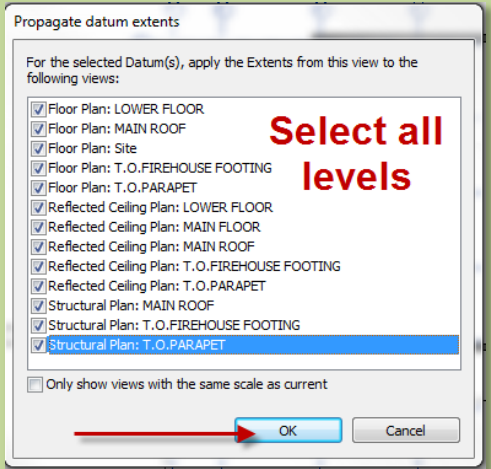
Propagate datum extents

For the selected Datum(s), apply the Extents from this view to the following views:

Floor Plan: LOWER FLOOR
Floor Plan: MAIN ROOF
Floor Plan: Site
Floor Plan: T.O.FIREHOUSE FOOTING
Floor Plan: T.O.PARAPET
Reflected Ceiling Plan: LOWER FLOOR
Reflected Ceiling Plan: MAIN FLOOR
Reflected Ceiling Plan: MAIN ROOF
Reflected Ceiling Plan: T.O.FIREHOUSE FOOTING
Reflected Ceiling Plan: T.O.PARAPET
Structural Plan: MAIN ROOF
Structural Plan: T.O.FIREHOUSE FOOTING
Structural Plan: T.O.PARAPET

Select all levels

Only show views with the same scale as current

OK
Cancel